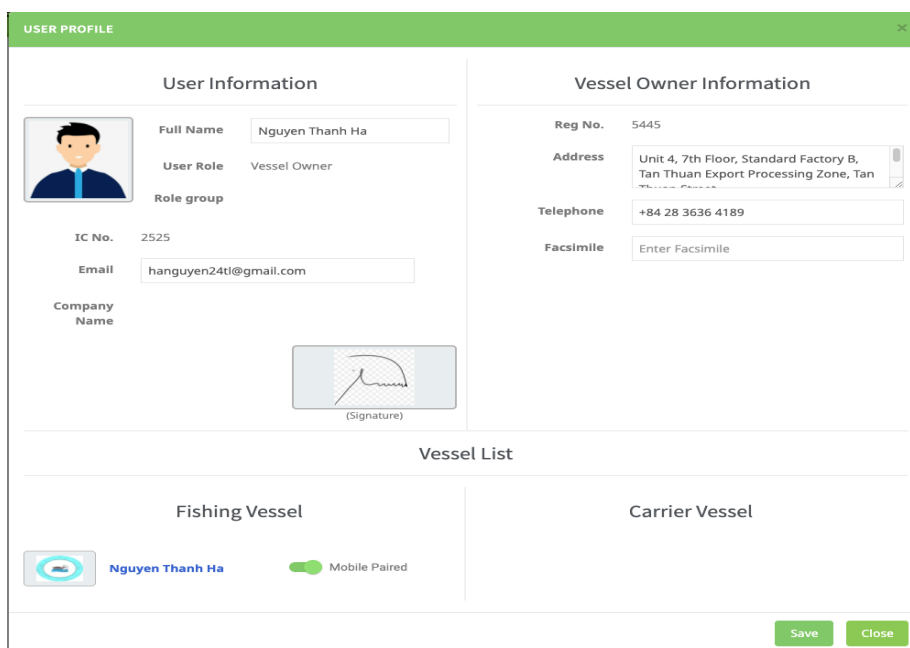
USER PROFILE

×

User Information

Full Name Nguyen Thanh Ha

User Role Vessel Owner

Role group

IC No. 2525

Email hanguyen24tl@gmail.com

Company Name

(Signature)

Vessel Owner Information

Reg No. 5445

Address Unit 4, 7th Floor, Standard Factory B, Tan Thuan Export Processing Zone, Tan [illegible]

Telephone +84 28 3636 4189

Facsimile Enter Facsimile

Vessel List

Fishing Vessel

Nguyen Thanh Ha

Mobile Paired

Carrier Vessel

Save

Close